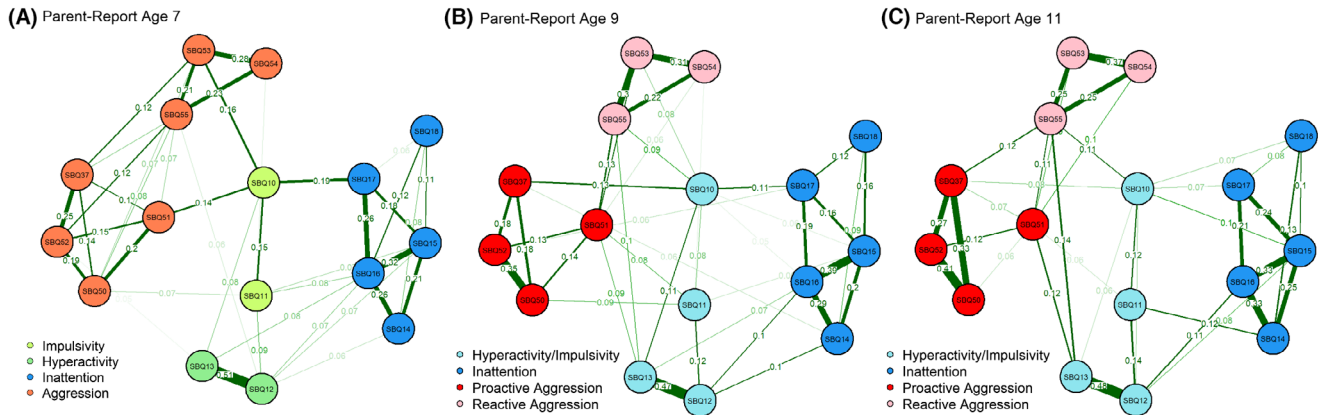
(A) Parent-Report Age 7

SBQ53
SBQ54
0.28
0.21
0.23
0.12
SBQ55
0.16
SBQ18
SBQ37
0.12
0.07
SBQ10
0.10
SBQ17
0.1
0.08
0.14
0.12
0.11
0.25
SBQ51
0.15
0.26
0.16
0.08
SBQ52
0.14
0.2
0.06
0.15
SBQ15
0.19
SBQ16
0.32
SBQ50
0.07
SBQ11
0.08
0.21
0.08
0.26
SBQ14
0.08
0.07
0.07
0.09
0.06
SBQ13
0.51
SBQ12

Impulsivity
Hyperactivity
Inattention
Aggression

(B) Parent-Report Age 9

SBQ53
0.31
SBQ54
0.3
0.22
SBQ55
0.09
SBQ18
0.13
0.12
SBQ37
0.13
SBQ10
0.11
SBQ17
0.16
0.18
SBQ51
0.06
0.15
0.09
0.13
0.19
SBQ52
0.18
0.1
0.08
0.08
SBQ15
0.14
0.35
SBQ16
0.39
SBQ50
0.09
SBQ11
0.29
0.2
0.11
0.09
0.07
SBQ14
0.1
0.12
0.1
SBQ13
0.47
SBQ12

Hyperactivity/Impulsivity
Inattention
Proactive Aggression
Reactive Aggression

(C) Parent-Report Age 11

SBQ53
0.31
SBQ54
0.25
0.25
SBQ55
0.1
SBQ18
0.12
0.11
0.11
SBQ37
SBQ10
0.07
0.08
0.07
SBQ17
0.1
0.27
SBQ51
0.1
0.24
0.21
0.13
SBQ52
0.12
0.33
0.14
0.12
SBQ15
0.41
0.06
SBQ16
0.33
SBQ50
0.12
SBQ11
0.33
0.25
0.12
0.12
0.08
0.11
SBQ14
0.14
SBQ13
0.45
SBQ12

Hyperactivity/Impulsivity
Inattention
Proactive Aggression
Reactive Aggression